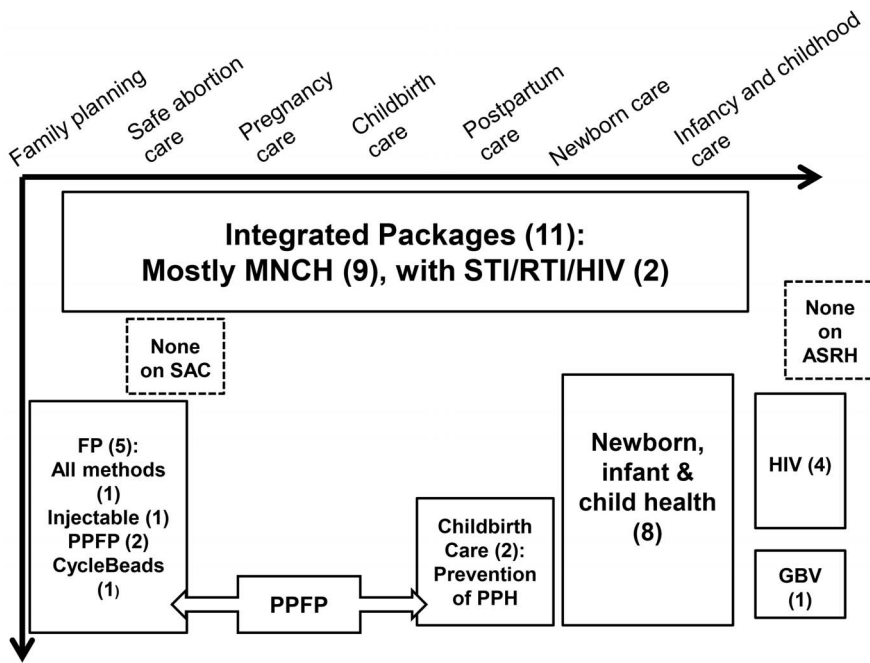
Family planning
Safe abortion care
Pregnancy care
Childbirth care
Postpartum care
Newborn care
Infancy and childhood care

Integrated Packages (11):
Mostly MNCH (9), with STI/RTI/HIV (2)

None on SAC

None on ASRH

FP (5):
All methods (1)
Injectable (1)
PPFP (2)
CycleBeads (1)

PPFP

Childbirth Care (2):
Prevention of PPH

Newborn, infant & child health (8)

HIV (4)

GBV (1)